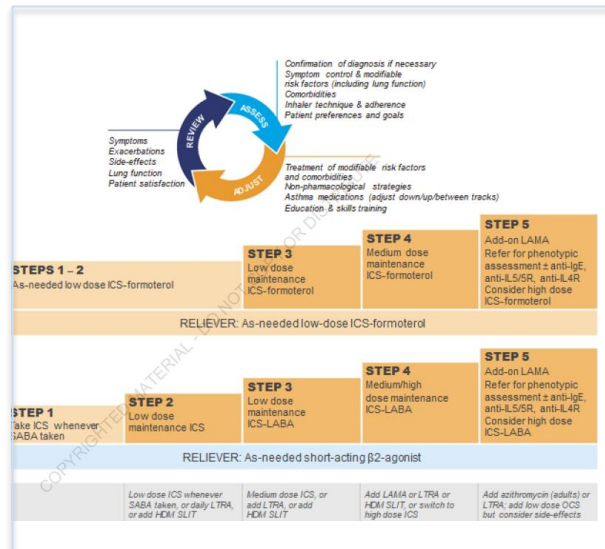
Confirmation of diagnosis if necessary
Symptom control & modifiable risk factors (including lung function)
Comorbidities
Inhaler technique & adherence
Patient preferences and goals

ASSESS

ADJUST

REVIEW

Symptoms
Exacerbations
Side-effects
Lung function
Patient satisfaction

Treatment of modifiable risk factors and comorbidities
Non-pharmacological strategies
Asthma medications (adjust down/up/between tracks)
Education & skills training

STEPS 1 – 2
As-needed low dose ICS-formoterol

STEP 3
Low dose maintenance ICS-formoterol

STEP 4
Medium dose maintenance ICS-formoterol

STEP 5
Add-on LAMA
Refer for phenotypic assessment ± anti-IgE, anti-IL5/5R, anti-IL4R
Consider high dose ICS-formoterol

RELIEVER: As-needed low-dose ICS-formoterol

STEP 1
Take ICS whenever SABA taken

STEP 2
Low dose maintenance ICS

STEP 3
Low dose maintenance ICS-LABA

STEP 4
Medium/high dose maintenance ICS-LABA

STEP 5
Add-on LAMA
Refer for phenotypic assessment ± anti-IgE, anti-IL5/5R, anti-IL4R
Consider high dose ICS-LABA

RELIEVER: As-needed short-acting β2-agonist

Low dose ICS whenever SABA taken, or daily LTRA, or add HDM SLIT

Medium dose ICS, or add LTRA, or add HDM SLIT

Add LAMA or LTRA or HDM SLIT, or switch to high dose ICS

Add azithromycin (adults) or LTRA; add low dose OCS but consider side-effects

COPYRIGHTED MATERIAL - DO NOT COPY OR DISTRIBUTE